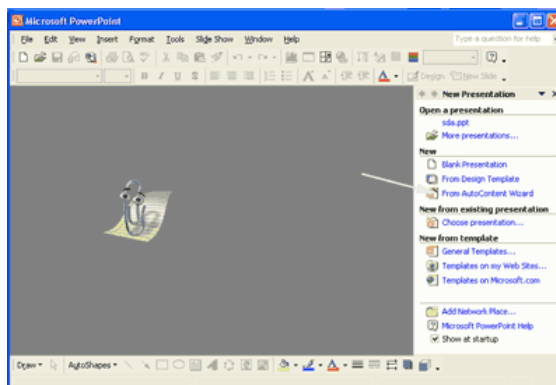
Microsoft PowerPoint

File Edit View Insert Format Tools Slide Show Window Help

Type a question for help

Design New Slide

New Presentation

Open a presentation

sda.ppt

More presentations...

New

Blank Presentation

From Design Template

From AutoContent Wizard

New from existing presentation

Choose presentation...

New from template

General Templates...

Templates on my Web Sites...

Templates on Microsoft.com

Add Network Place...

Microsoft PowerPoint Help

Show at startup

Draw AutoShapes